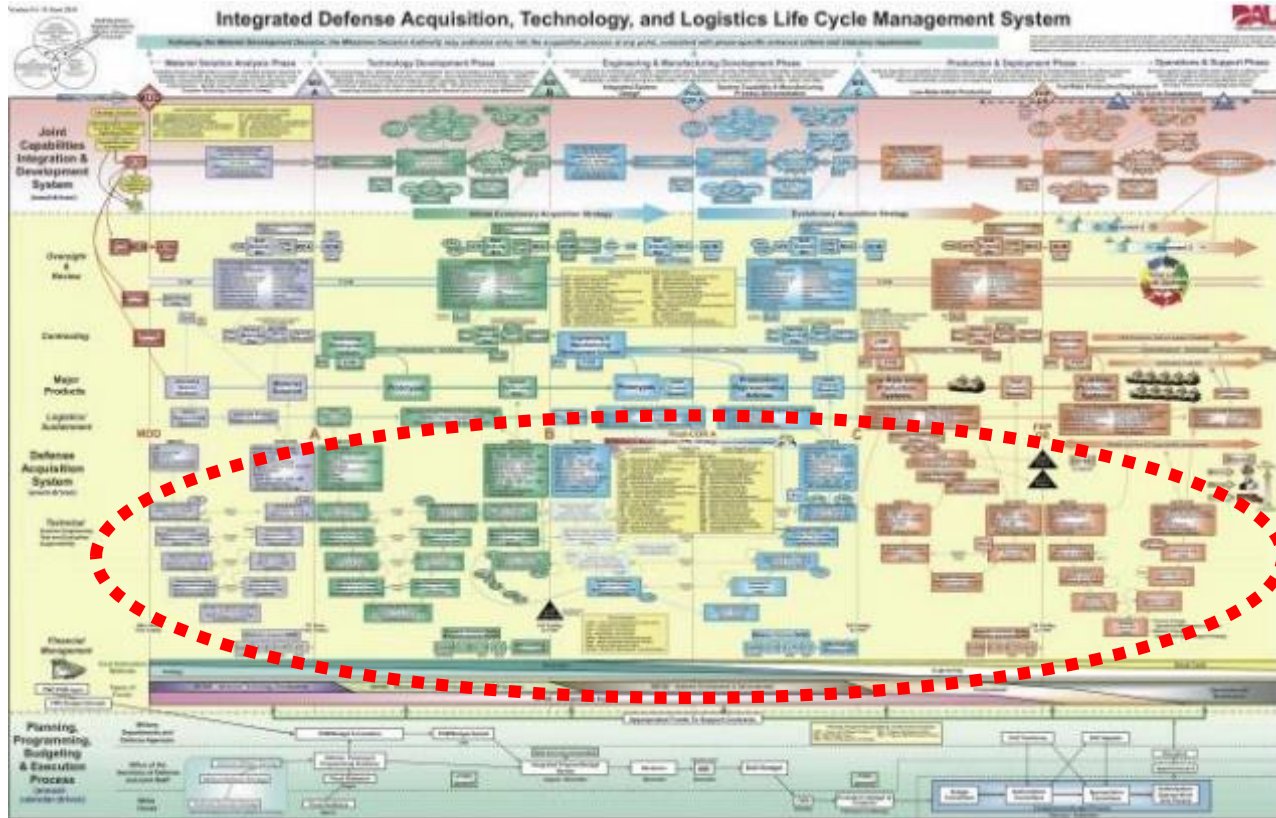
Integrated Defense Acquisition, Technology, and Logistics Life Cycle Management System

DAU

Materiel Solution Analysis Phase

Technology Development Phase

Engineering & Manufacturing Development Phase

Production & Deployment Phase

Operations & Support Phase

MDD

A

B

C

Joint Capabilities Integration & Development System

Initial Evolutionary Acquisition Strategy

Evolutionary Acquisition Strategy

Oversight & Review

Contracting

Major Products

Logistics/ Sustainment

Defense Acquisition System

Technical

Financial Management

Planning, Programming, Budgeting & Execution Process

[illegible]